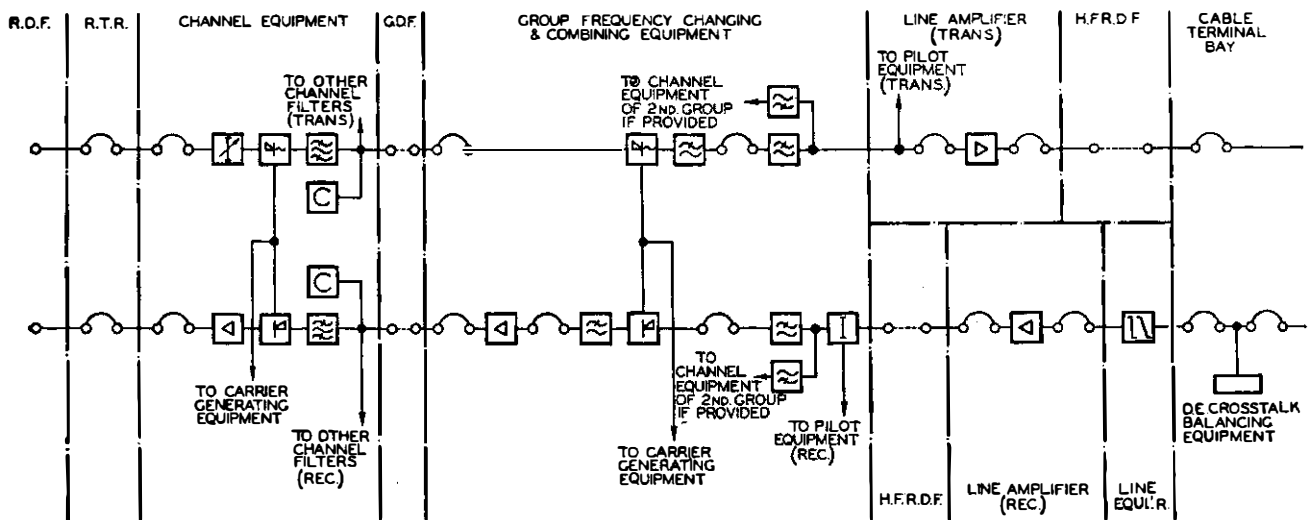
R.O.F.

R.T.R.

CHANNEL EQUIPMENT

G.D.F.

GROUP FREQUENCY CHANGING & COMBINING EQUIPMENT

LINE AMPLIFIER (TRANS)

H.F.R.D.F

CABLE TERMINAL BAY

TO OTHER CHANNEL FILTERS (TRANS)

TO CHANNEL EQUIPMENT OF 2ND. GROUP IF PROVIDED

TO PILOT EQUIPMENT (TRANS.)

C

C

TO CARRIER GENERATING EQUIPMENT

TO OTHER CHANNEL FILTERS (REC.)

TO CHANNEL EQUIPMENT OF 2ND. GROUP IF PROVIDED

TO CARRIER GENERATING EQUIPMENT

TO PILOT EQUIPMENT (REC.)

D.E. CROSSTALK BALANCING EQUIPMENT

H.F.R.D.F.

LINE AMPLIFIER (REC.)

LINE EQUI'R.